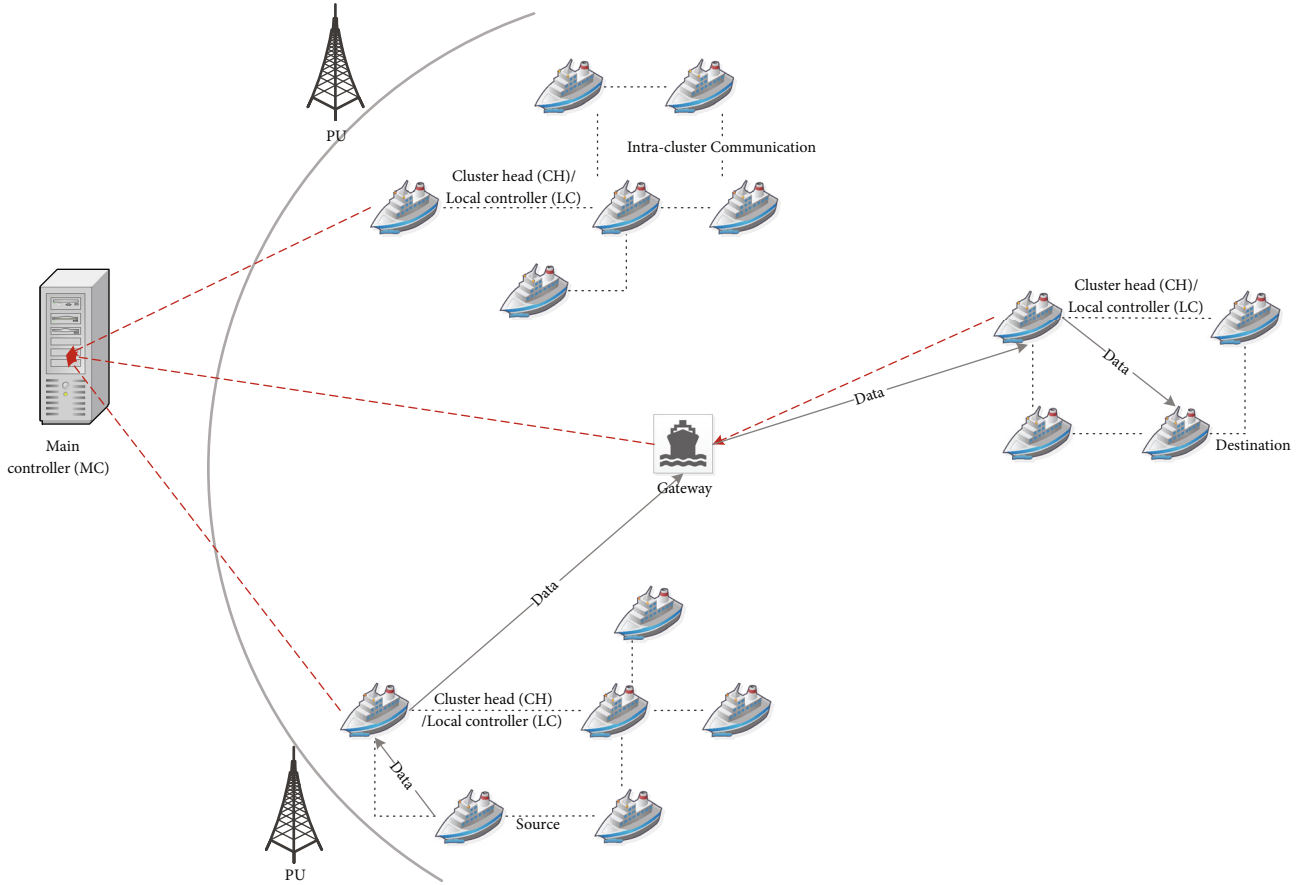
PU

Intra-cluster Communication

Cluster head (CH)/
Local controller (LC)

Cluster head (CH)/
Local controller (LC)

Main
controller (MC)

Data

Data

Destination

Gateway

Data

Cluster head (CH)
/Local controller (LC)

Data

Source

PU